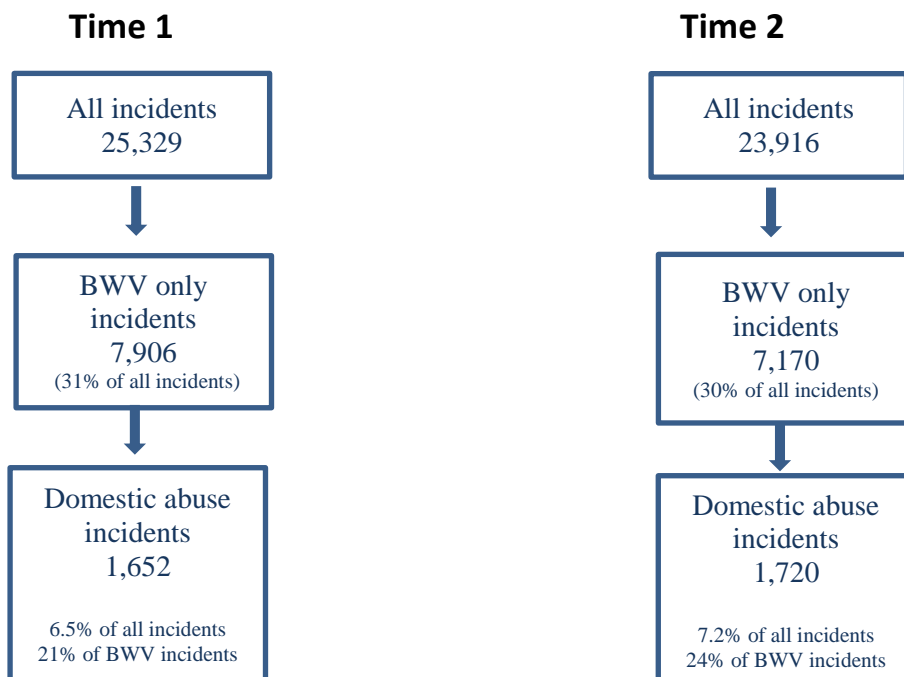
Time 1

All incidents
25,329

BWV only incidents
7,906
(31% of all incidents)

Domestic abuse incidents
1,652

6.5% of all incidents
21% of BWV incidents

Time 2

All incidents
23,916

BWV only incidents
7,170
(30% of all incidents)

Domestic abuse incidents
1,720

7.2% of all incidents
24% of BWV incidents